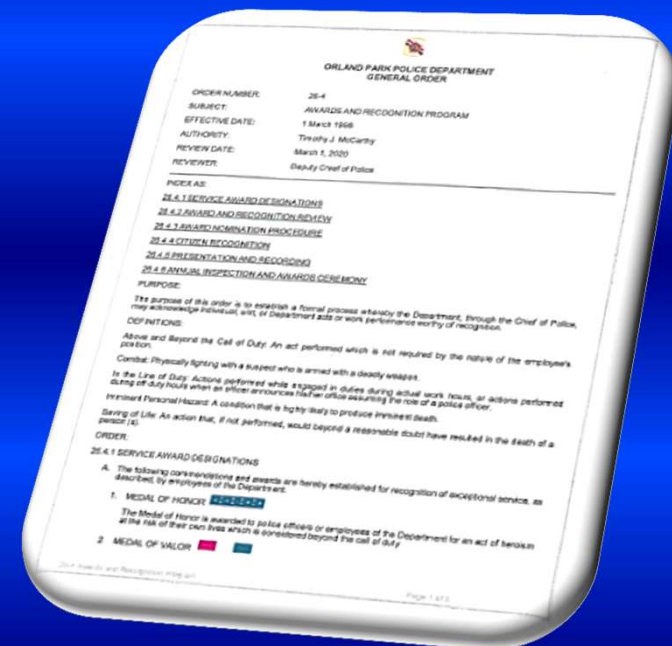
ORLAND PARK POLICE DEPARTMENT
GENERAL ORDER

ORDER NUMBER: 26-4
SUBJECT: AWARDS AND RECOGNITION PROGRAM
EFFECTIVE DATE: 1 March 1998
AUTHORITY: Timothy J. McCarthy
REVIEW DATE: March 1, 2020
REVIEWER: Deputy Chief of Police

INDEX AS:
26.4.1 SERVICE AWARD DESIGNATIONS
26.4.2 AWARD AND RECOGNITION REVIEW
26.4.3 AWARD NOMINATION PROCEDURE
26.4.4 CITIZEN RECOGNITION
26.4.5 PRESENTATION AND RECORDING
26.4.6 ANNUAL INSPECTION AND AWARDS CEREMONY

PURPOSE:
The purpose of this order is to establish a formal process whereby the Department, through the Chief of Police, may acknowledge individual, unit, or Department acts or work performance worthy of recognition.

DEFINITIONS:
Above and Beyond the Call of Duty: An act performed which is not required by the nature of the employee's position.

Combat: Physically fighting with a suspect who is armed with a deadly weapon.

In the Line of Duty: Actions performed while engaged in duties during actual work hours, or actions performed during off duty hours when an officer announces his/her office assuming the role of a police officer.

Imminent Personal Hazard: A condition that is highly likely to produce imminent death.

Saving of Life: An action that, if not performed, would beyond a reasonable doubt have resulted in the death of a person (s).

ORDER:
26.4.1 SERVICE AWARD DESIGNATIONS
A. The following commendations and awards are hereby established for recognition of exceptional service, as described, by employees of the Department.
1. MEDAL OF HONOR
The Medal of Honor is awarded to police officers or employees of the Department for an act of heroism at the risk of their own lives which is considered beyond the call of duty.
2. MEDAL OF VALOR

26-4 Awards and Recognition Program
Page 1 of 5